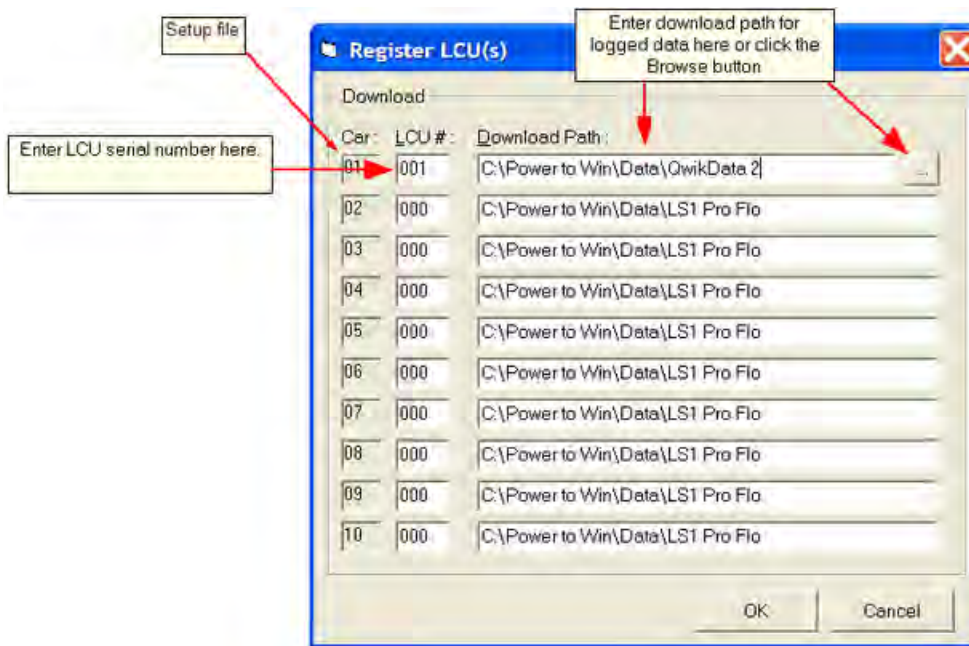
Setup file

Enter download path for logged data here or click the Browse button

Register LCU(s)

Enter LCU serial number here.

Download

Car: LCU #: Download Path:

| Car | LCU # | Download Path |
|---|---|---|
| 01 | 001 | C:\Power to Win\Data\QwikData 2 |
| 02 | 000 | C:\Power to Win\Data\LS1 Pro Flo |
| 03 | 000 | C:\Power to Win\Data\LS1 Pro Flo |
| 04 | 000 | C:\Power to Win\Data\LS1 Pro Flo |
| 05 | 000 | C:\Power to Win\Data\LS1 Pro Flo |
| 06 | 000 | C:\Power to Win\Data\LS1 Pro Flo |
| 07 | 000 | C:\Power to Win\Data\LS1 Pro Flo |
| 08 | 000 | C:\Power to Win\Data\LS1 Pro Flo |
| 09 | 000 | C:\Power to Win\Data\LS1 Pro Flo |
| 10 | 000 | C:\Power to Win\Data\LS1 Pro Flo |

...

OK Cancel